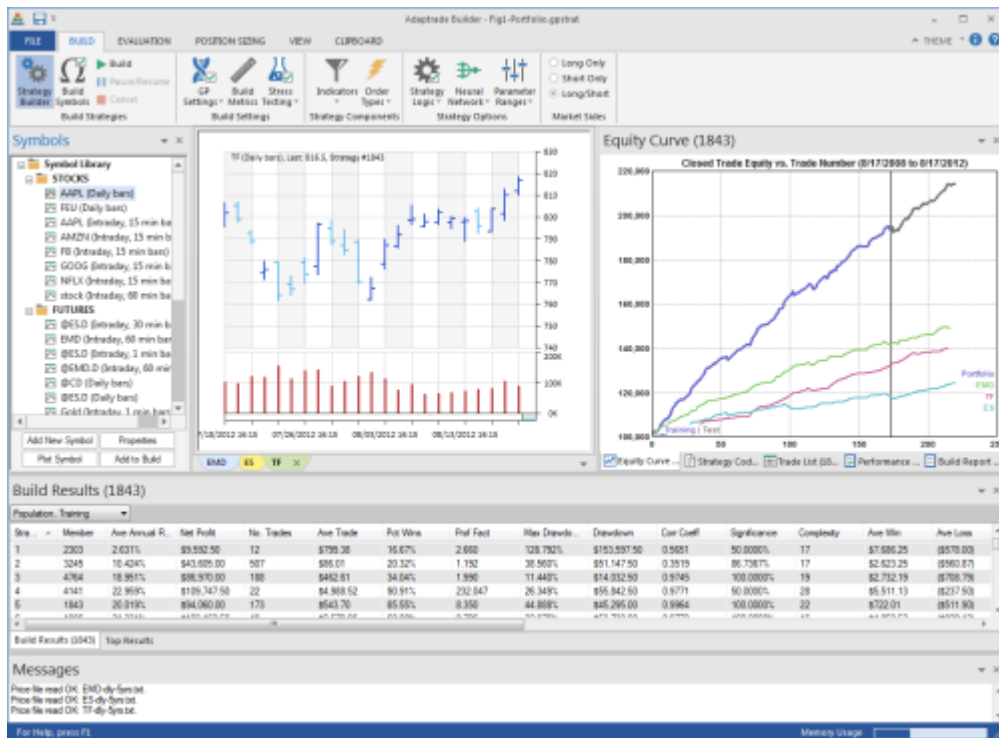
Adaptrade Builder - Fig1-Portfolio.gpstrat

FILE BUILD EVALUATION POSITION SIZING VIEW CLIPBOARD

THEME

Strategy Builder | Build Symbols | Build | Pause/Resume | Cancel
Build Strategies

GP Settings | Build Metrics | Stress Testing
Build Settings

Indicators | Order Types
Strategy Components

Strategy Logic | Neural Network | Parameter Ranges
Strategy Options

Long Only | Short Only | Long/Short
Market Sides

Symbols

Symbol Library
STOCKS
AAPL (Daily bars)
FEU (Daily bars)
AAPL (Intraday, 15 min ba
AMZN (Intraday, 15 min b
FB (Intraday, 15 min bars)
GOOG (Intraday, 15 min b
NFLX (Intraday, 15 min ba
stock (Intraday, 60 min ba
FUTURES
@ES.D (Intraday, 30 min b
EMD (Intraday, 60 min bar
@ES.D (Intraday, 1 min bar
@EMD.D (Intraday, 60 min
@CD (Daily bars)
@ES.D (Daily bars)
Gold (Intraday, 1 min bars

Add New Symbol | Properties
Plot Symbol | Add to Build

TF (Daily bars), Last: 816.5, Strategy #1843

820
810
800
790
780
770
760
750
740
200K
100K
0K

7/18/2012 16:18 | 07/26/2012 16:18 | 08/03/2012 16:18 | 08/13/2012 16:18

EMD | ES | TF

Equity Curve (1843)

Closed Trade Equity vs. Trade Number (8/17/2008 to 8/17/2012)

220,000
200,000
180,000
160,000
140,000
120,000
100,000

Training | Test

50 100 150 200 25

Portfolio
EMD
TF
ES

Equity Curve ... | Strategy Cod... | Trade List (18... | Performance ... | Build Report ...

Build Results (1843)

Population.. Training

| Stra... | Member | Ave Annual R... | Net Profit | No. Trades | Ave Trade | Pct Wins | Prof Fact | Max Drawdo... | Drawdown | Corr Coeff | Significance | Complexity | Ave Win | Ave Loss |
|---|---|---|---|---|---|---|---|---|---|---|---|---|---|---|
| 1 | 2303 | 2.631% | $9,592.50 | 12 | $799.38 | 16.67% | 2.660 | 128.792% | $153,597.50 | 0.5651 | 50.0000% | 17 | $7,686.25 | ($578.00) |
| 2 | 3245 | 10.424% | $43,605.00 | 507 | $86.01 | 20.32% | 1.192 | 38.568% | $51,147.50 | 0.3519 | 86.7387% | 17 | $2,623.25 | ($560.87) |
| 3 | 4764 | 18.951% | $86,970.00 | 188 | $462.61 | 34.04% | 1.990 | 11.440% | $14,032.50 | 0.9746 | 100.0000% | 19 | $2,732.19 | ($708.79) |
| 4 | 4141 | 22.959% | $109,747.50 | 22 | $4,988.52 | 90.91% | 232.047 | 26.349% | $55,842.50 | 0.9771 | 50.0000% | 28 | $5,511.13 | ($237.50) |
| 5 | 1843 | 20.019% | $94,060.00 | 173 | $543.70 | 85.55% | 8.350 | 44.868% | $45,295.00 | 0.9964 | 100.0000% | 22 | $722.01 | ($511.90) |

Build Results (1843) | Top Results

Messages

Price file read OK: EMD-dly-5yrs.txt.
Price file read OK: ES-dly-5yrs.txt.
Price file read OK: TF-dly-5yrs.txt.

For Help, press F1 | Memory Usage